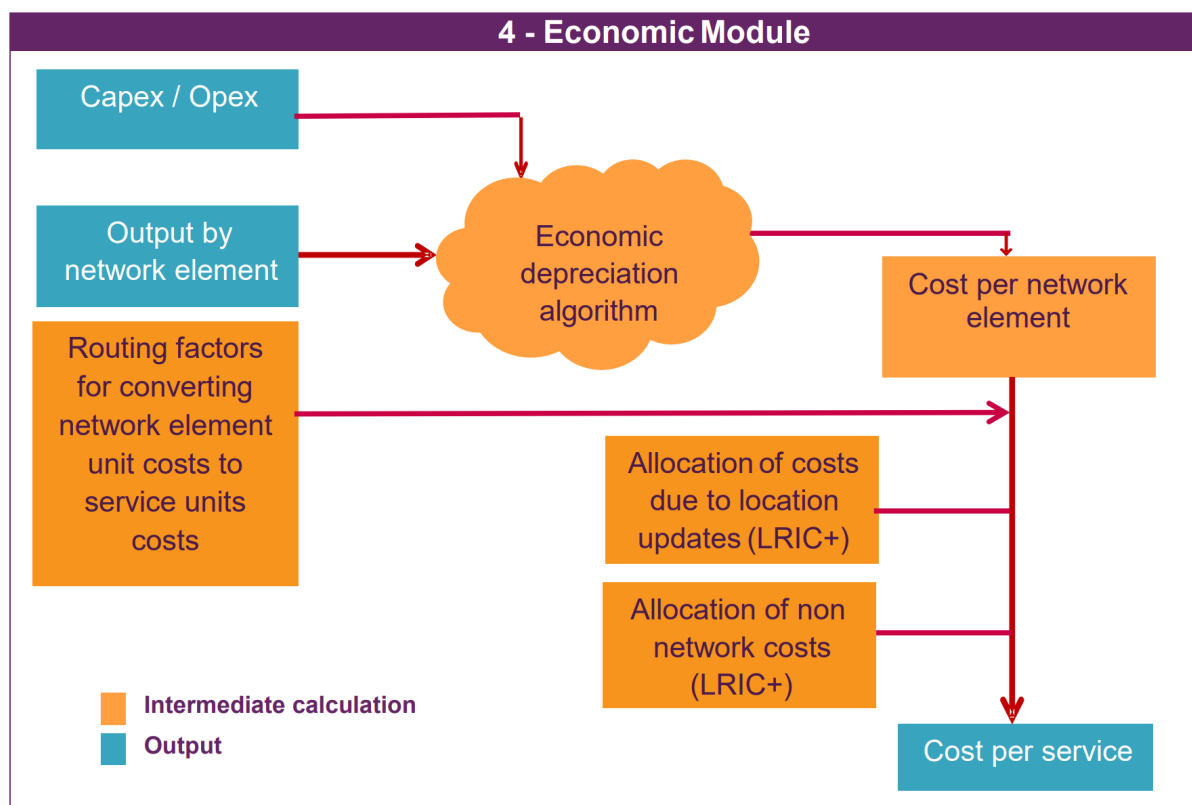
4 - Economic Module

Capex / Opex

Output by network element

Economic depreciation algorithm

Cost per network element

Routing factors for converting network element unit costs to service units costs

Allocation of costs due to location updates (LRIC+)

Allocation of non network costs (LRIC+)

Intermediate calculation

Output

Cost per service